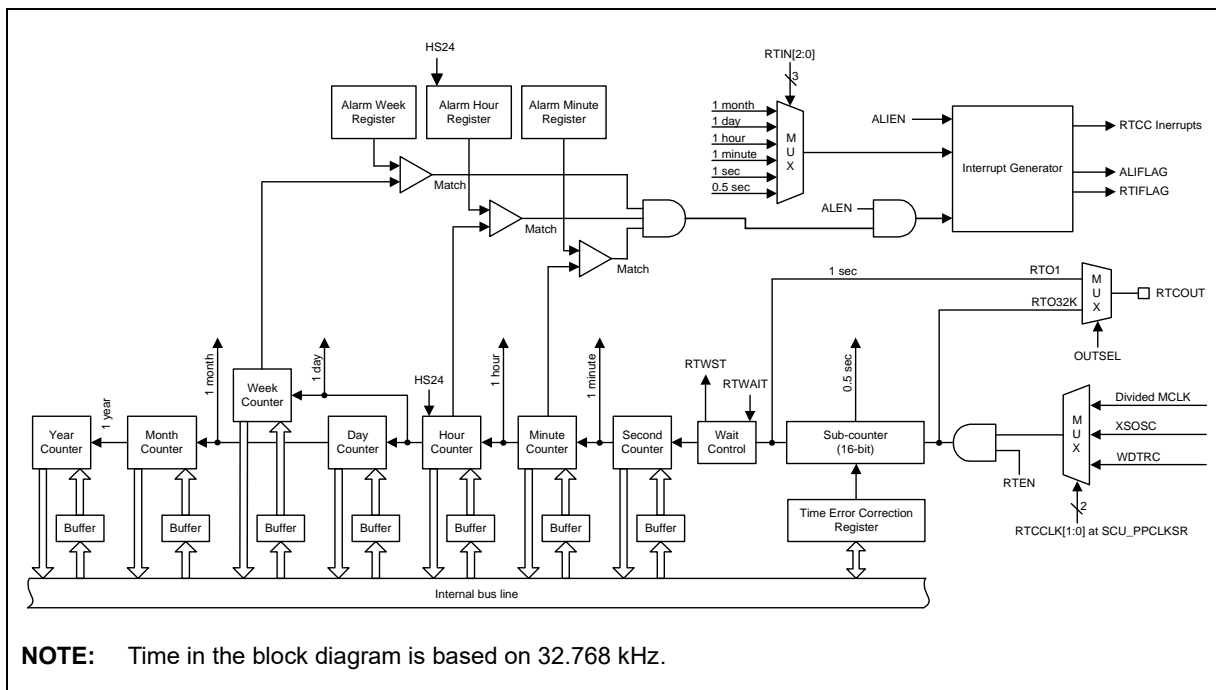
HS24

RTIN[2:0]

3

Alarm Week Register

Alarm Hour Register

Alarm Minute Register

1 month
1 day
1 hour
1 minute
1 sec
0.5 sec

M U X

ALIEN

Interrupt Generator

RTCC Inerrupts

ALIFLAG

RTIFLAG

Match

Match

Match

ALEN

1 sec

RTO1

RTO32K

M U X

RTCOUT

OUTSEL

0.5 sec

1 month

1 day

1 hour

1 minute

1 year

Week Counter

HS24

RTWST

RTWAIT

Year Counter

Month Counter

Day Counter

Hour Counter

Minute Counter

Second Counter

Wait Control

Sub-counter (16-bit)

Divided MCLK

XSOSC

WDTRC

M U X

RTEN

Buffer

Buffer

Buffer

Buffer

Buffer

Buffer

Buffer

Time Error Correction Register

2

RTCCLK[1:0] at SCU_PPCLKSR

Internal bus line

NOTE: Time in the block diagram is based on 32.768 kHz.